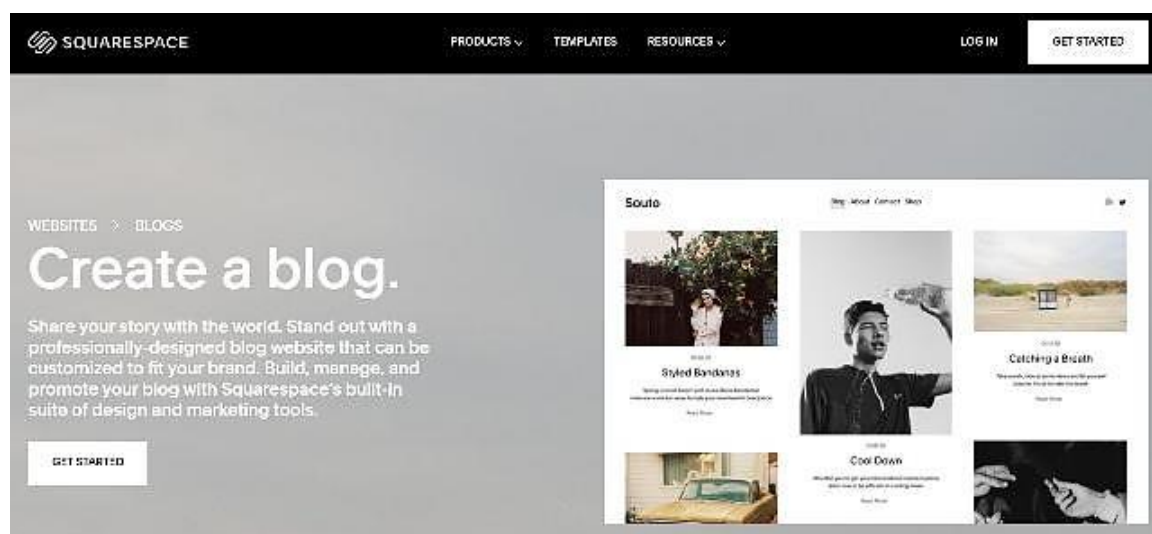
SQUARESPACE

PRODUCTS ⌄ TEMPLATES RESOURCES ⌄

LOG IN GET STARTED

WEBSITES > BLOGS

Create a blog.

Share your story with the world. Stand out with a professionally-designed blog website that can be customized to fit your brand. Build, manage, and promote your blog with Squarespace's built-in suite of design and marketing tools.

GET STARTED

Souto

Blog About Contact Shop

Styled Bandanas

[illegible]

Read More

Catching a Breath

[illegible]

Read More

Cool Down

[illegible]

Read More